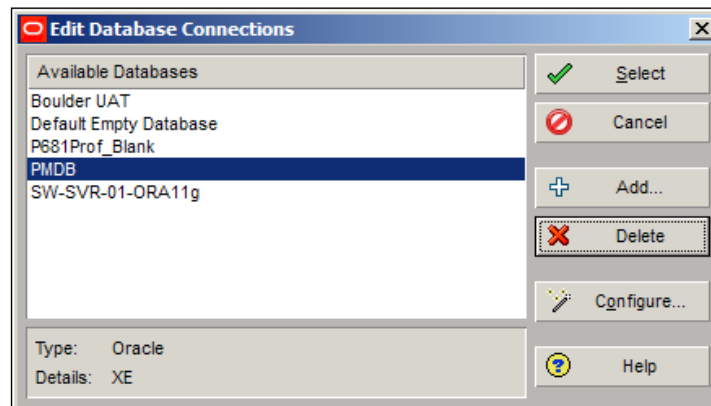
Edit Database Connections

X

Available Databases

Boulder UAT
Default Empty Database
P681Prof_Blank
PMDB
SW-SVR-01-ORA11g

Type: Oracle
Details: XE

Select

Cancel

Add...

Delete

Configure...

Help